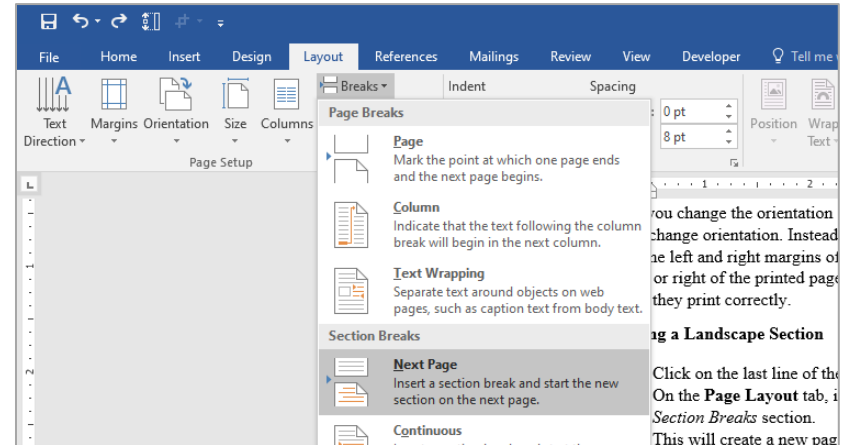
File Home Insert Design Layout References Mailings Review View Developer Tell me

Breaks

Indent

Spacing

Text Direction

Margins

Orientation

Size

Columns

Page Setup

0 pt

8 pt

Position

Wrap Text

Page Breaks

Page
Mark the point at which one page ends and the next page begins.

Column
Indicate that the text following the column break will begin in the next column.

Text Wrapping
Separate text around objects on web pages, such as caption text from body text.

Section Breaks

Next Page
Insert a section break and start the new section on the next page.

Continuous

you change the orientation change orientation. Instead he left and right margins of or right of the printed page they print correctly.

g a Landscape Section

Click on the last line of the On the **Page Layout** tab, i *Section Breaks* section. This will create a new pag